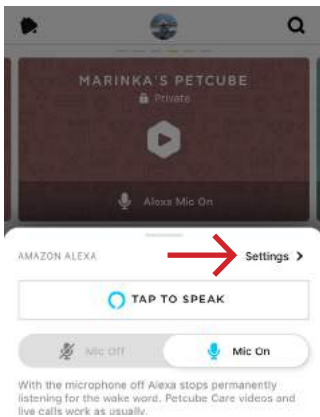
MARINKA'S PETCUBE
Private

Alexa Mic On

AMAZON ALEXA
Settings >

TAP TO SPEAK

Mic Off
Mic On

With the microphone off Alexa stops permanently listening for the wake word. Petcube Care videos and live calls work as usually.